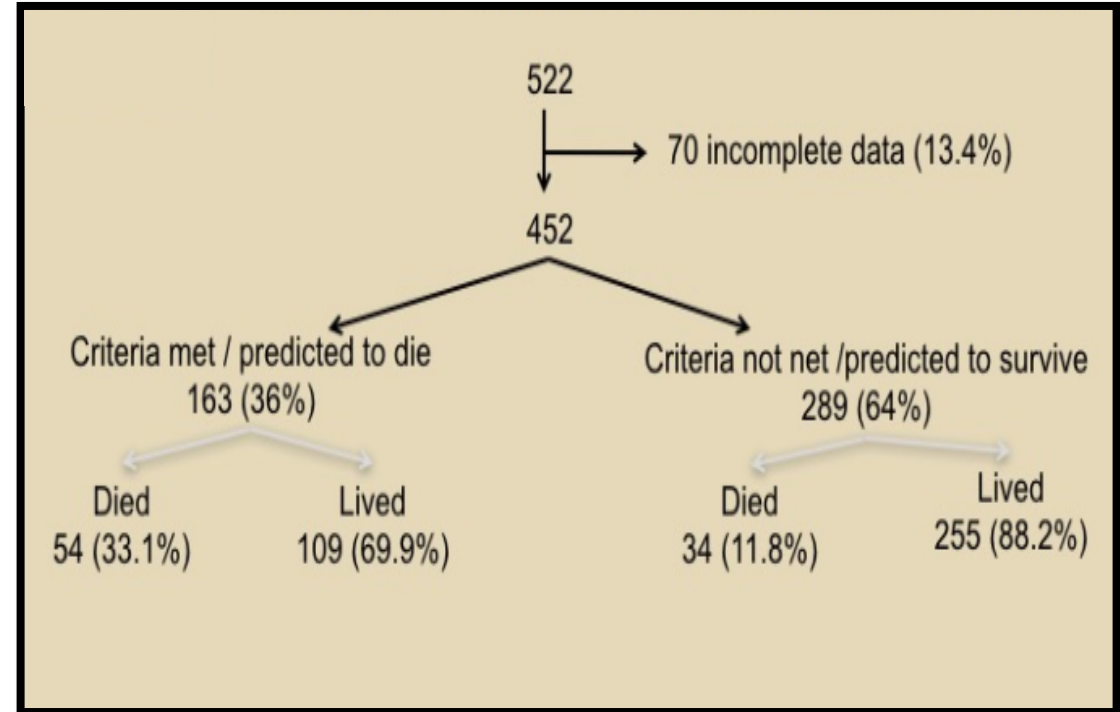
522

70 incomplete data (13.4%)

452

Criteria met / predicted to die
163 (36%)

Died
54 (33.1%)

Lived
109 (69.9%)

Criteria not net /predicted to survive
289 (64%)

Died
34 (11.8%)

Lived
255 (88.2%)